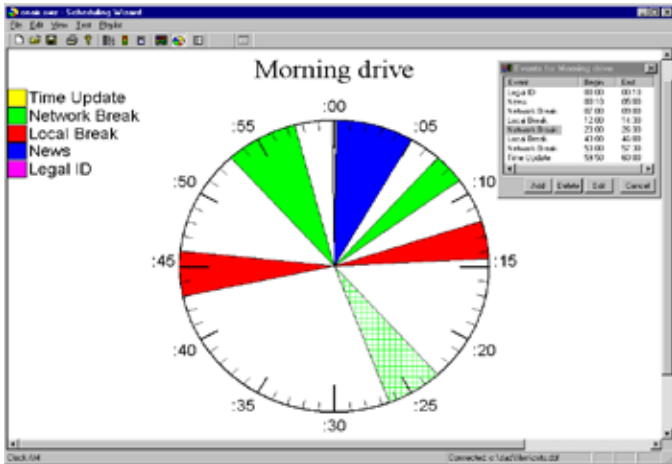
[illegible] - Scheduling Wizard
File Edit View Tools Window

Morning drive

Time Update
Network Break
Local Break
News
Legal ID

:00
:05
:10
:15
:20
:25
:30
:35
:40
:45
:50
:55

Events for Morning drive

| Event | Begin | End |
|---|---|---|
| Legal ID | 00:00 | 00:10 |
| News | 00:10 | 05:00 |
| Network Break | 07:00 | 09:00 |
| Local Break | 12:00 | 14:30 |
| Network Break | 23:00 | 26:30 |
| Local Break | 43:00 | 46:00 |
| Network Break | 53:00 | 57:30 |
| Time Update | 59:50 | 60:00 |

Add Delete Edit Cancel

Clock: 4/4
Connected: c:\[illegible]